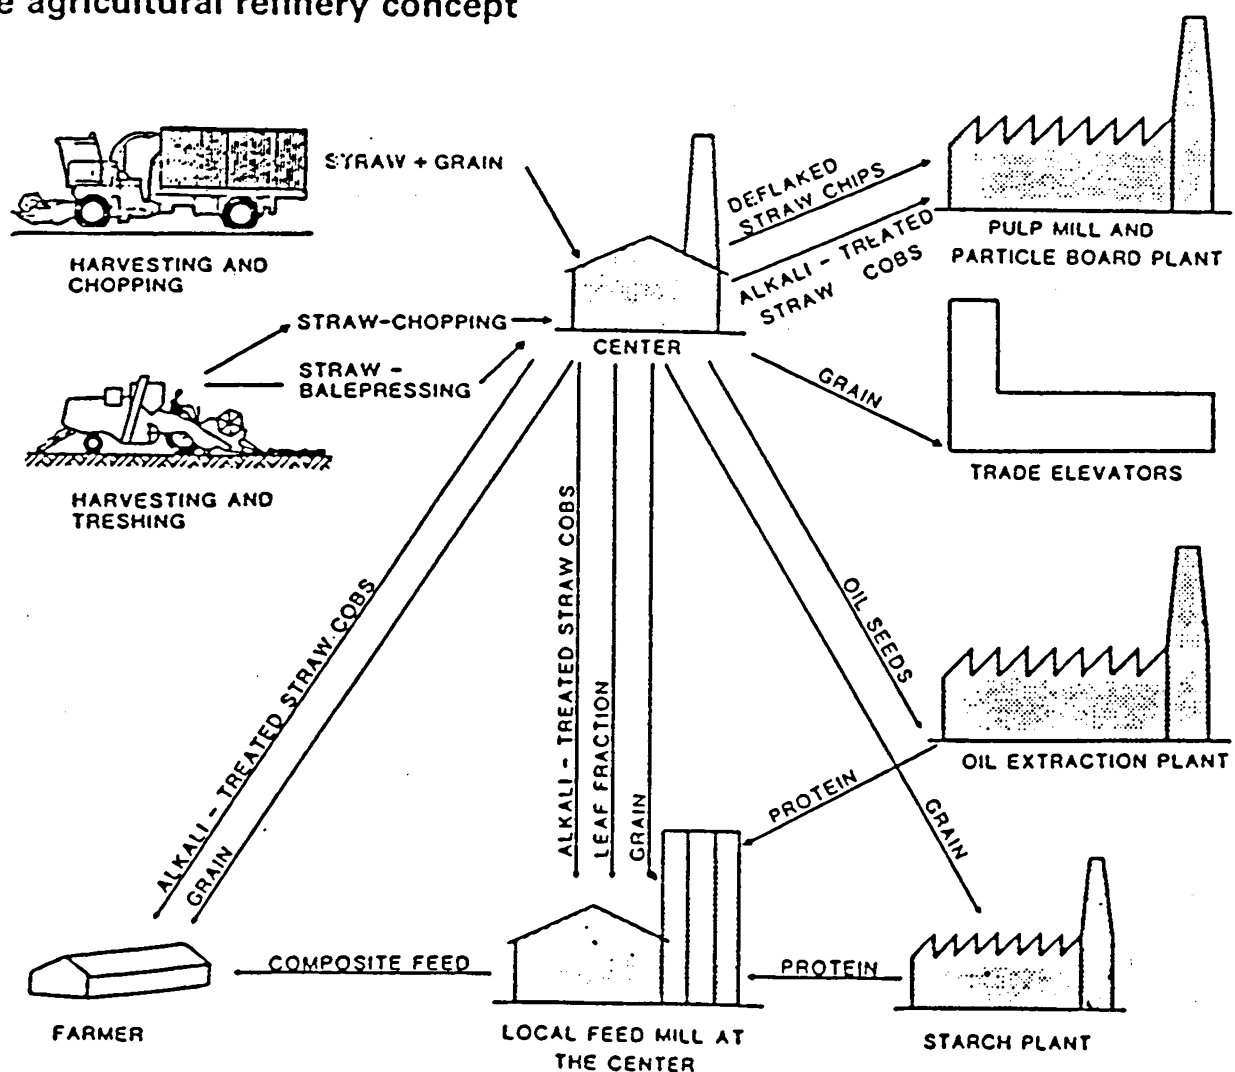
e agricultural refinery concept

STRAW + GRAIN

DEFLAKED STRAW CHIPS

ALKALI - TREATED STRAW COBS

PULP MILL AND PARTICLE BOARD PLANT

HARVESTING AND CHOPPING

STRAW-CHOPPING

STRAW - BALEPRESSING

CENTER

GRAIN

TRADE ELEVATORS

HARVESTING AND TRESHING

ALKALI - TREATED STRAW COBS

GRAIN

ALKALI - TREATED STRAW COBS

LEAF FRACTION

GRAIN

OIL SEEDS

OIL EXTRACTION PLANT

PROTEIN

GRAIN

COMPOSITE FEED

PROTEIN

FARMER

LOCAL FEED MILL AT THE CENTER

STARCH PLANT